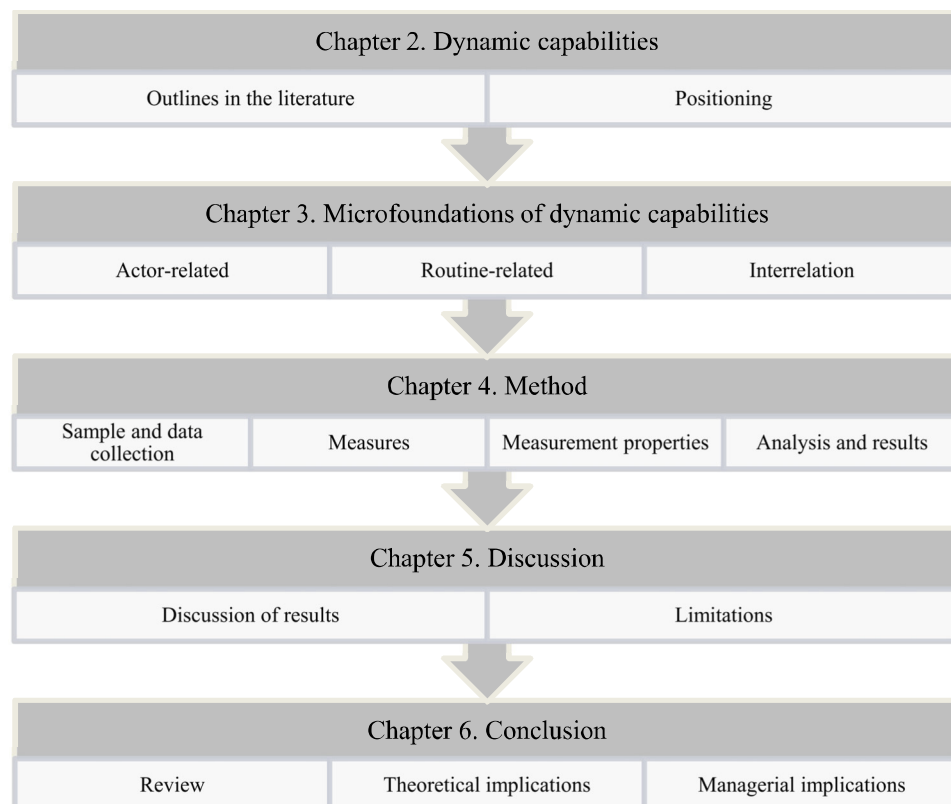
Chapter 2. Dynamic capabilities

Outlines in the literature

Positioning

Chapter 3. Microfoundations of dynamic capabilities

Actor-related

Routine-related

Interrelation

Chapter 4. Method

Sample and data collection

Measures

Measurement properties

Analysis and results

Chapter 5. Discussion

Discussion of results

Limitations

Chapter 6. Conclusion

Review

Theoretical implications

Managerial implications